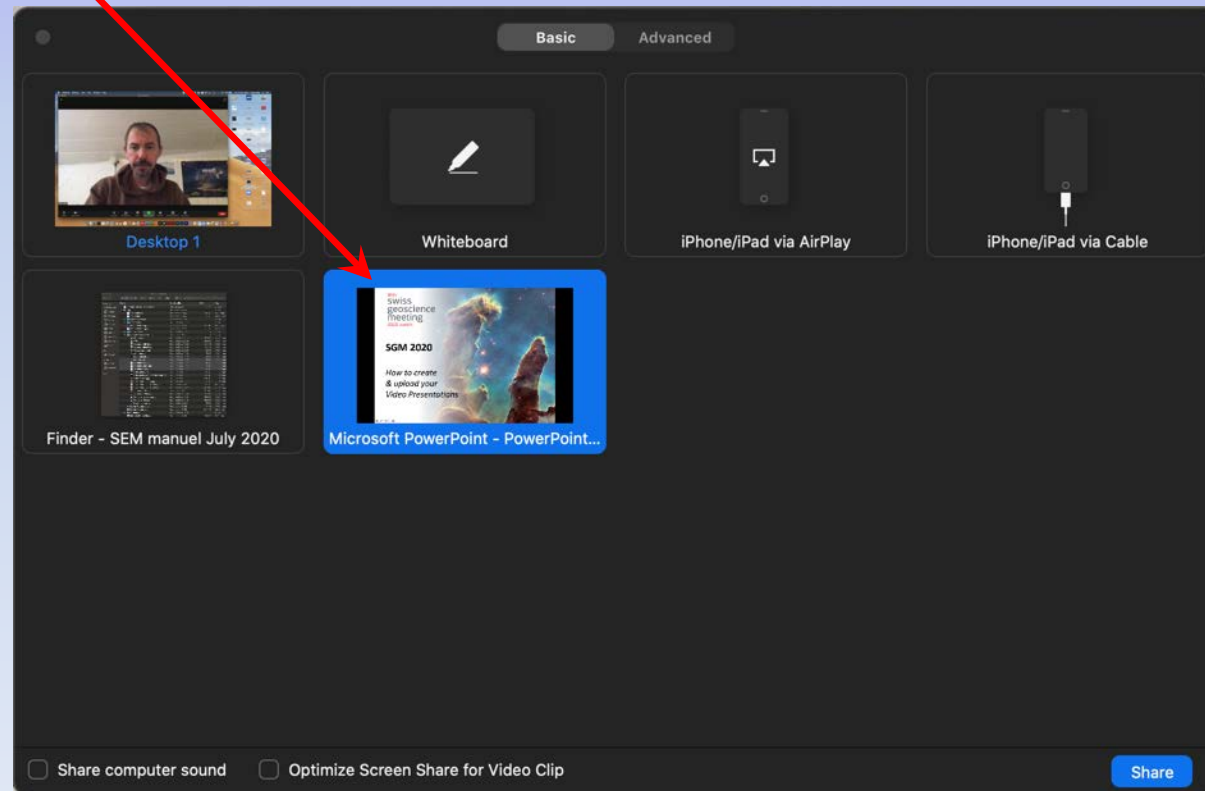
Basic
Advanced

Desktop 1
Whiteboard
iPhone/iPad via AirPlay
iPhone/iPad via Cable

swiss geoscience meeting

SGM 2020

How to create & upload your Video Presentations

Finder - SEM manuel July 2020
Microsoft PowerPoint - PowerPoint...

Share computer sound
Optimize Screen Share for Video Clip
Share